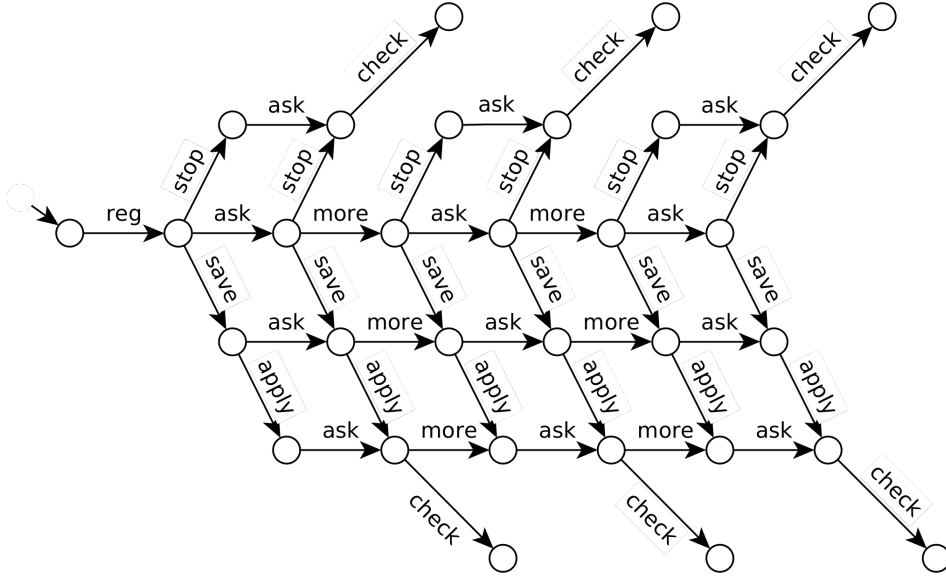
check
check
check
ask
ask
ask
stop
stop
stop
stop
stop
stop
reg
ask
more
ask
more
ask
save
save
save
save
save
save
ask
more
ask
more
ask
apply
apply
apply
apply
apply
apply
ask
more
ask
more
ask
check
check
check